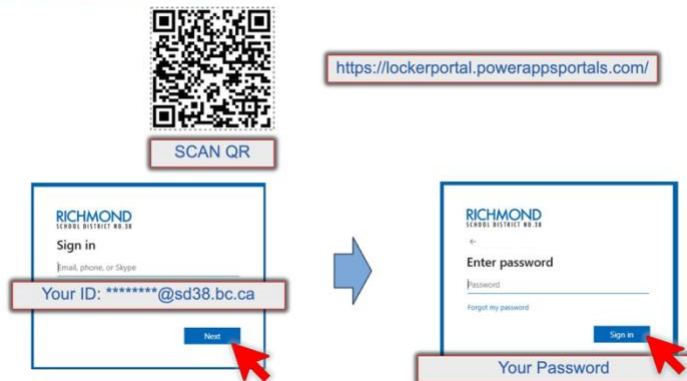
https://lockerportal.powerappsportals.com/

SCAN QR

RICHMOND
SCHOOL DISTRICT NO.38

Sign in

Email, phone, or Skype

Your ID: ********@sd38.bc.ca

Next

RICHMOND
SCHOOL DISTRICT NO.38

←

Enter password

Password

Forgot my password

Sign in

Your Password